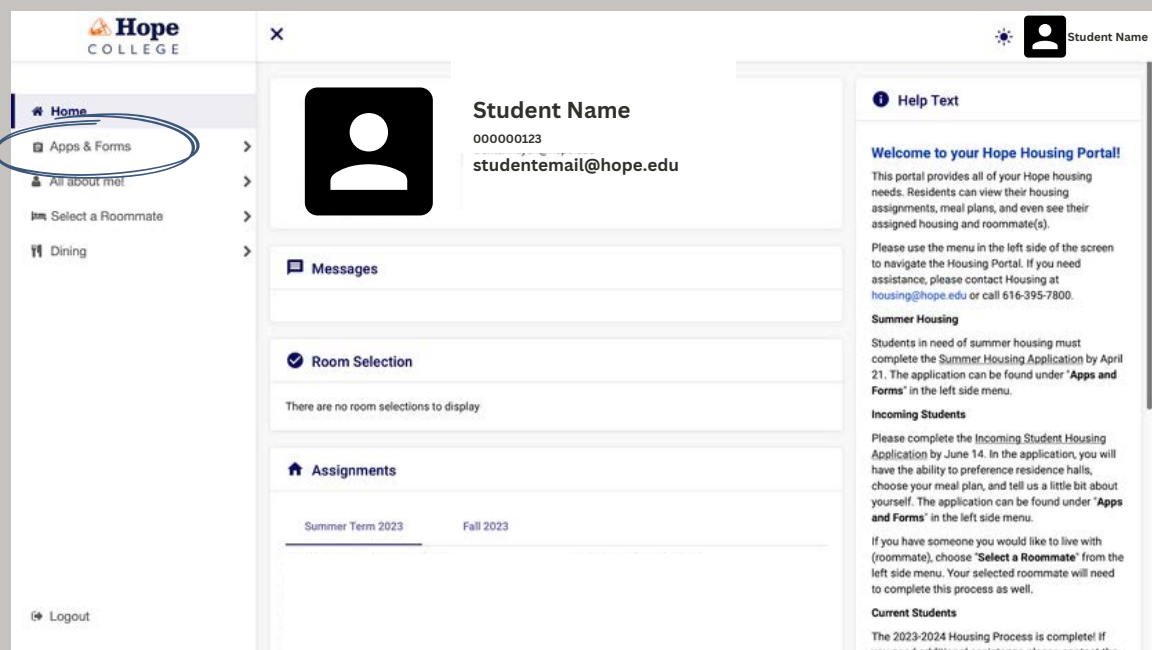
Hope COLLEGE

×

Student Name

Home

Apps & Forms

All about me!

Select a Roommate

Dining

Logout

Student Name
000000123
studentemail@hope.edu

Messages

Room Selection

There are no room selections to display

Assignments

Summer Term 2023

Fall 2023

Help Text

Welcome to your Hope Housing Portal!

This portal provides all of your Hope housing needs. Residents can view their housing assignments, meal plans, and even see their assigned housing and roommate(s).

Please use the menu in the left side of the screen to navigate the Housing Portal. If you need assistance, please contact Housing at housing@hope.edu or call 616-395-7800.

Summer Housing

Students in need of summer housing must complete the Summer Housing Application by April 21. The application can be found under "Apps and Forms" in the left side menu.

Incoming Students

Please complete the Incoming Student Housing Application by June 14. In the application, you will have the ability to preference residence halls, choose your meal plan, and tell us a little bit about yourself. The application can be found under "Apps and Forms" in the left side menu.

If you have someone you would like to live with (roommate), choose "Select a Roommate" from the left side menu. Your selected roommate will need to complete this process as well.

Current Students

The 2023-2024 Housing Process is complete! If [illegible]